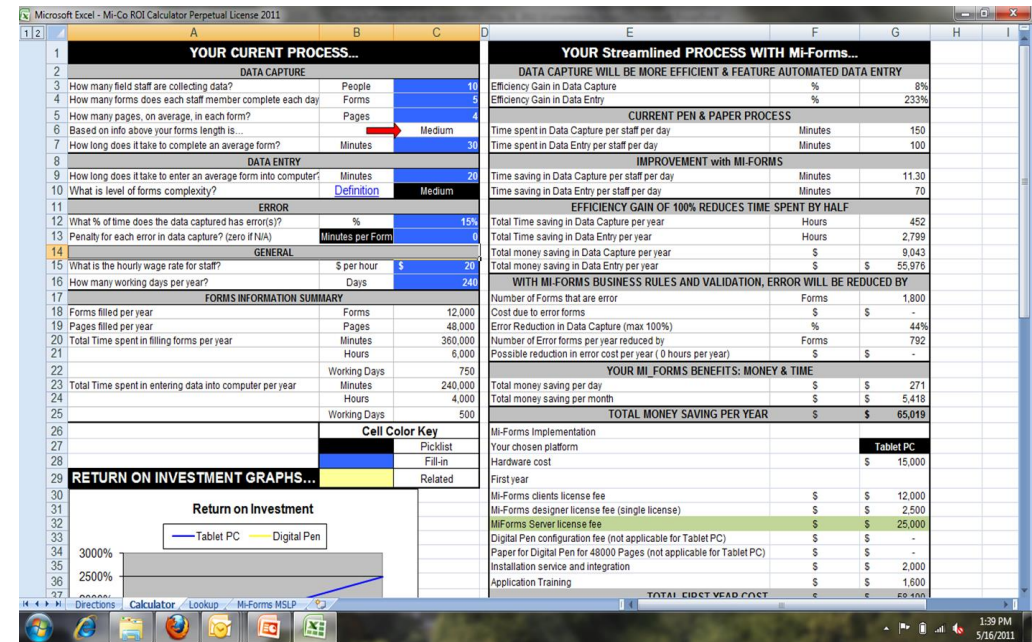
Microsoft Excel - Mi-Co ROI Calculator Perpetual License 2011

1 2

| | A | B | C | D | E | F | G | H | I |
|---|---|---|---|---|---|---|---|---|---|
| 1 | YOUR CURENT PROCESS... | | | | YOUR Streamlined PROCESS WITH Mi-Forms... | | | | |
| 2 | DATA CAPTURE | | | | DATA CAPTURE WILL BE MORE EFFICIENT & FEATURE AUTOMATED DATA ENTRY | | | | |
| 3 | How many field staff are collecting data? | People | 10 | | Efficiency Gain in Data Capture | % | 8% | | |
| 4 | How many forms does each staff member complete each day | Forms | 5 | | Efficiency Gain in Data Entry | % | 233% | | |
| 5 | How many pages, on average, in each form? | Pages | 4 | | CURRENT PEN & PAPER PROCESS | | | | |
| 6 | Based on info above your forms length is... | | Medium | | Time spent in Data Capture per staff per day | Minutes | 150 | | |
| 7 | How long does it take to complete an average form? | Minutes | 30 | | Time spent in Data Entry per staff per day | Minutes | 100 | | |
| 8 | DATA ENTRY | | | | IMPROVEMENT with MI-FORMS | | | | |
| 9 | How long does it take to enter an average form into computer? | Minutes | 20 | | Time saving in Data Capture per staff per day | Minutes | 11.30 | | |
| 10 | What is level of forms complexity? | Definition | Medium | | Time saving in Data Entry per staff per day | Minutes | 70 | | |
| 11 | ERROR | | | | EFFICIENCY GAIN OF 100% REDUCES TIME SPENT BY HALF | | | | |
| 12 | What % of time does the data captured has error(s)? | % | 15% | | Total Time saving in Data Capture per year | Hours | 452 | | |
| 13 | Penalty for each error in data capture? (zero if N/A) | Minutes per Form | 0 | | Total Time saving in Data Entry per year | Hours | 2,799 | | |
| 14 | GENERAL | | | | Total money saving in Data Capture per year | $ | 9,043 | | |
| 15 | What is the hourly wage rate for staff? | $ per hour | $ 20 | | Total money saving in Data Entry per year | $ | $ 55,976 | | |
| 16 | How many working days per year? | Days | 240 | | WITH MI-FORMS BUSINESS RULES AND VALIDATION, ERROR WILL BE REDUCED BY | | | | |
| 17 | FORMS INFORMATION SUMMARY | | | | Number of Forms that are error | Forms | 1,800 | | |
| 18 | Forms filled per year | Forms | 12,000 | | Cost due to error forms | $ | $ - | | |
| 19 | Pages filled per year | Pages | 48,000 | | Error Reduction in Data Capture (max 100%) | % | 44% | | |
| 20 | Total Time spent in filling forms per year | Minutes | 360,000 | | Number of Error forms per year reduced by | Forms | 792 | | |
| 21 | | Hours | 6,000 | | Possible reduction in error cost per year ( 0 hours per year) | $ | $ - | | |
| 22 | | Working Days | 750 | | YOUR MI_FORMS BENEFITS: MONEY & TIME | | | | |
| 23 | Total Time spent in entering data into computer per year | Minutes | 240,000 | | Total money saving per day | $ | $ 271 | | |
| 24 | | Hours | 4,000 | | Total money saving per month | $ | $ 5,418 | | |
| 25 | | Working Days | 500 | | TOTAL MONEY SAVING PER YEAR | $ | $ 65,019 | | |
| 26 | | Cell Color Key | | | Mi-Forms Implementation | | | | |
| 27 | | | Picklist | | Your chosen platform | | Tablet PC | | |
| 28 | | | Fill-in | | Hardware cost | | $ 15,000 | | |
| 29 | RETURN ON INVESTMENT GRAPHS... | | Related | | First year | | | | |
| 30 | Return on Investment | | | | Mi-Forms clients license fee | $ | $ 12,000 | | |
| 31 | | | | | Mi-Forms designer license fee (single license) | $ | $ 2,500 | | |
| 32 | Tablet PC Digital Pen | | | | MiForms Server license fee | $ | $ 25,000 | | |
| 33 | | | | | Digital Pen configuration fee (not applicable for Tablet PC) | $ | $ - | | |
| 34 | 3000% | | | | Paper for Digital Pen for 48000 Pages (not applicable for Tablet PC) | $ | $ - | | |
| 35 | 2500% | | | | Installation service and integration | $ | $ 2,000 | | |
| 36 | | | | | Application Training | $ | $ 1,600 | | |
| 37 | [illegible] | | | | TOTAL FIRST YEAR COST | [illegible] | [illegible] | | |

Directions | Calculator | Lookup | Mi-Forms MSLP

1:39 PM
5/16/2011